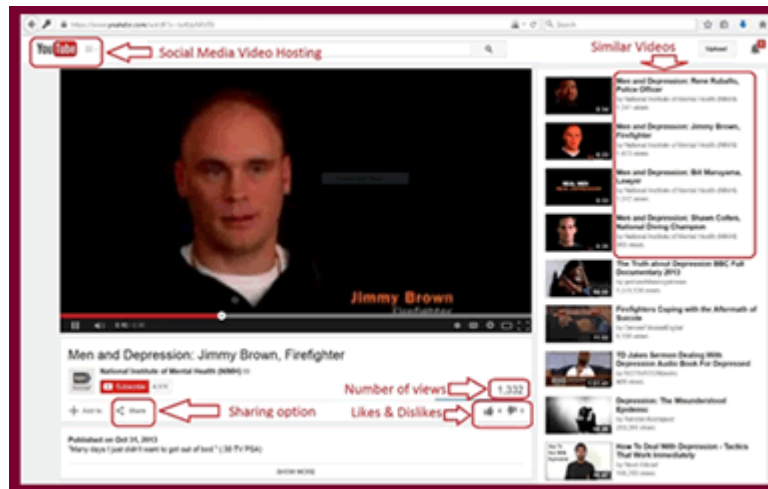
YouTube

Social Media Video Hosting

Similar Videos

Upload

Men and Depression: Rene Rubalto, Police Officer

by National Institute of Mental Health (NIMH)

Men and Depression: Jimmy Brown, Firefighter

by National Institute of Mental Health (NIMH)

Men and Depression: Bill Maruyama, Lawyer

by National Institute of Mental Health (NIMH)

Men and Depression: Shawn Colten, National Diving Champion

by National Institute of Mental Health (NIMH)

The Truth about Depression BBC Full Documentary 2013

Firefighters Coping with the Aftermath of Suicide

TD Jakes Sermon Dealing With Depression Audio Book For Depressed

Depression: The Misunderstood Epidemic

How To Deal With Depression - Tactics That Work Immediately

Jimmy Brown

Firefighter

Men and Depression: Jimmy Brown, Firefighter

National Institute of Mental Health (NIMH)

Subscribe

Number of views

1,332

Add to

Share

Sharing option

Likes & Dislikes

Published on Oct 31, 2013

"Many days I just didn't want to get out of bed." (:30 TV PSA)

SHOW MORE